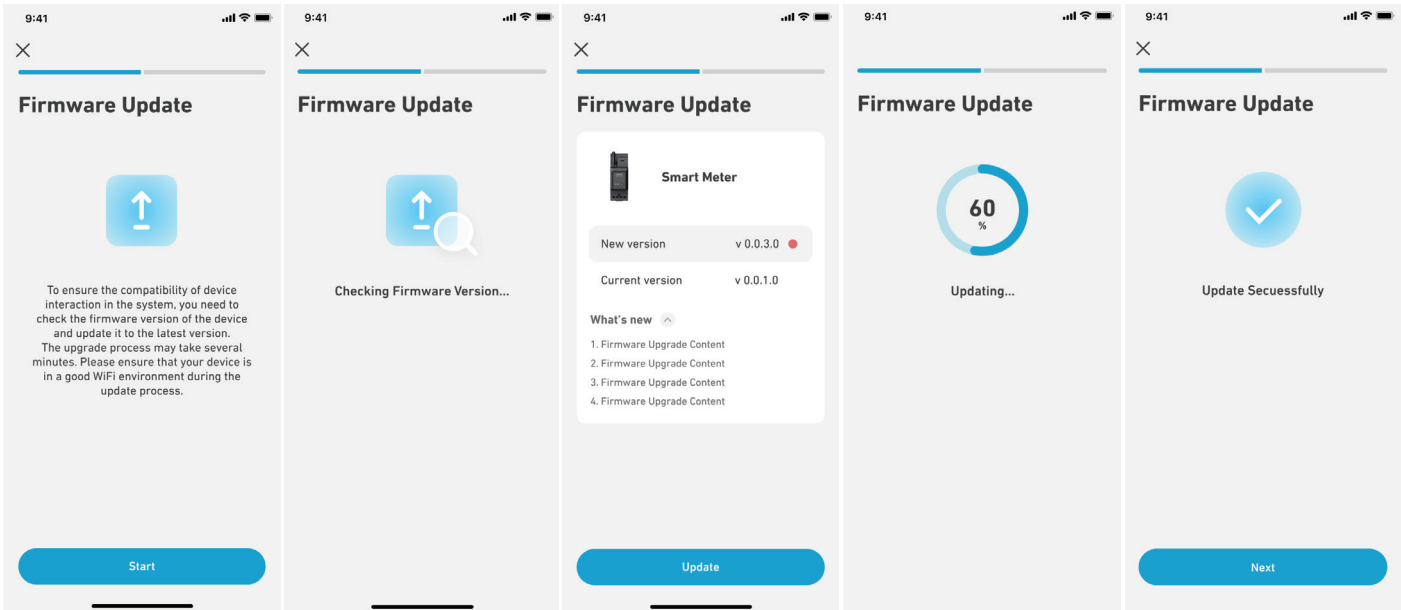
9:41

Firmware Update

To ensure the compatibility of device interaction in the system, you need to check the firmware version of the device and update it to the latest version. The upgrade process may take several minutes. Please ensure that your device is in a good WiFi environment during the update process.

Start

9:41

Firmware Update

Checking Firmware Version...

9:41

Firmware Update

Smart Meter

New version v 0.0.3.0

Current version v 0.0.1.0

What's new

1. Firmware Upgrade Content
2. Firmware Upgrade Content
3. Firmware Upgrade Content
4. Firmware Upgrade Content

Update

9:41

Firmware Update

60 %

Updating...

9:41

Firmware Update

Update Secuessfully

Next